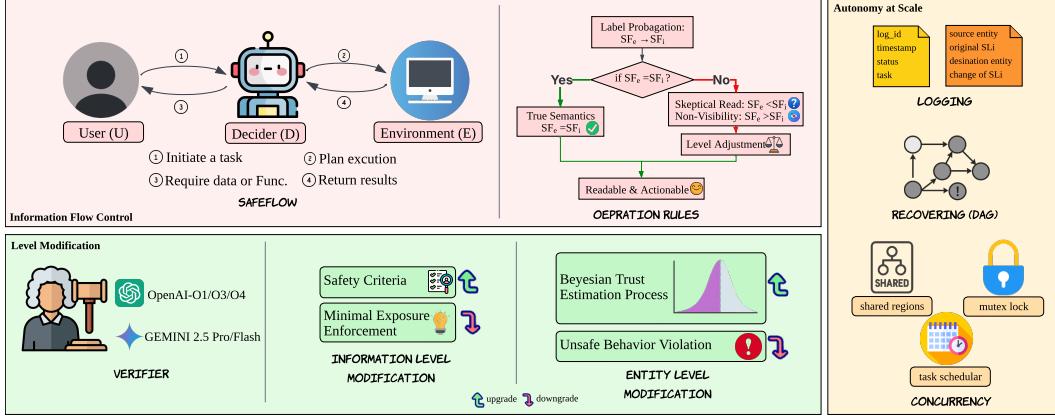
User (U)

Decider (D)

Environment (E)

① ② ③ ④

① Initiate a task

② Plan excution

③ Require data or Func.

④ Return results

SAFEFLOW

Information Flow Control

Label Probagation: $SF_e \rightarrow SF_i$

if $SF_e = SF_i$ ?

Yes

No

True Semantics $SF_e = SF_i$

Skeptical Read: $SF_e < SF_i$
Non-Visibility: $SF_e > SF_i$

Level Adjustment

Readable & Actionable

OEPRATION RULES

Autonomy at Scale

log_id
timestamp
status
task

source entity
original SLi
desination entity
change of SLi

LOGGING

RECOVERING (DAG)

SHARED

shared regions

mutex lock

task schedular

CONCURRENCY

Level Modification

OpenAI-O1/O3/O4

GEMINI 2.5 Pro/Flash

VERIFIER

Safety Criteria

Minimal Exposure Enforcement

INFORMATION LEVEL MODIFICATION

Beyesian Trust Estimation Process

Unsafe Behavior Violation

ENTITY LEVEL MODIFICATION

upgrade downgrade